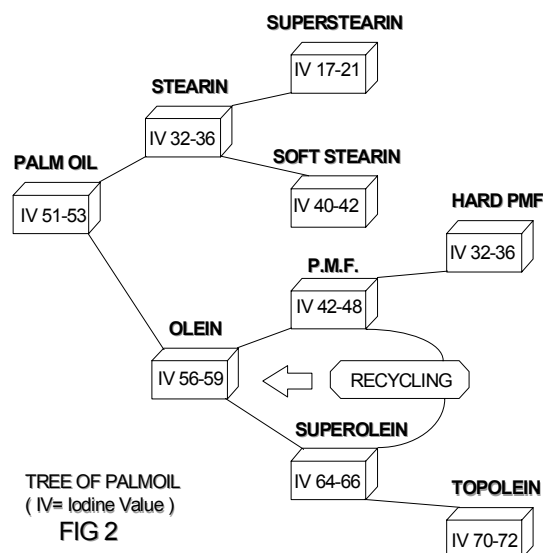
SUPERSTEARIN
IV 17-21

STEARIN
IV 32-36

SOFT STEARIN
IV 40-42

PALM OIL
IV 51-53

HARD PMF
IV 32-36

P.M.F.
IV 42-48

OLEIN
IV 56-59

RECYCLING

SUPEROLEIN
IV 64-66

TOPOLEIN
IV 70-72

TREE OF PALMOIL
( IV= Iodine Value )
FIG 2